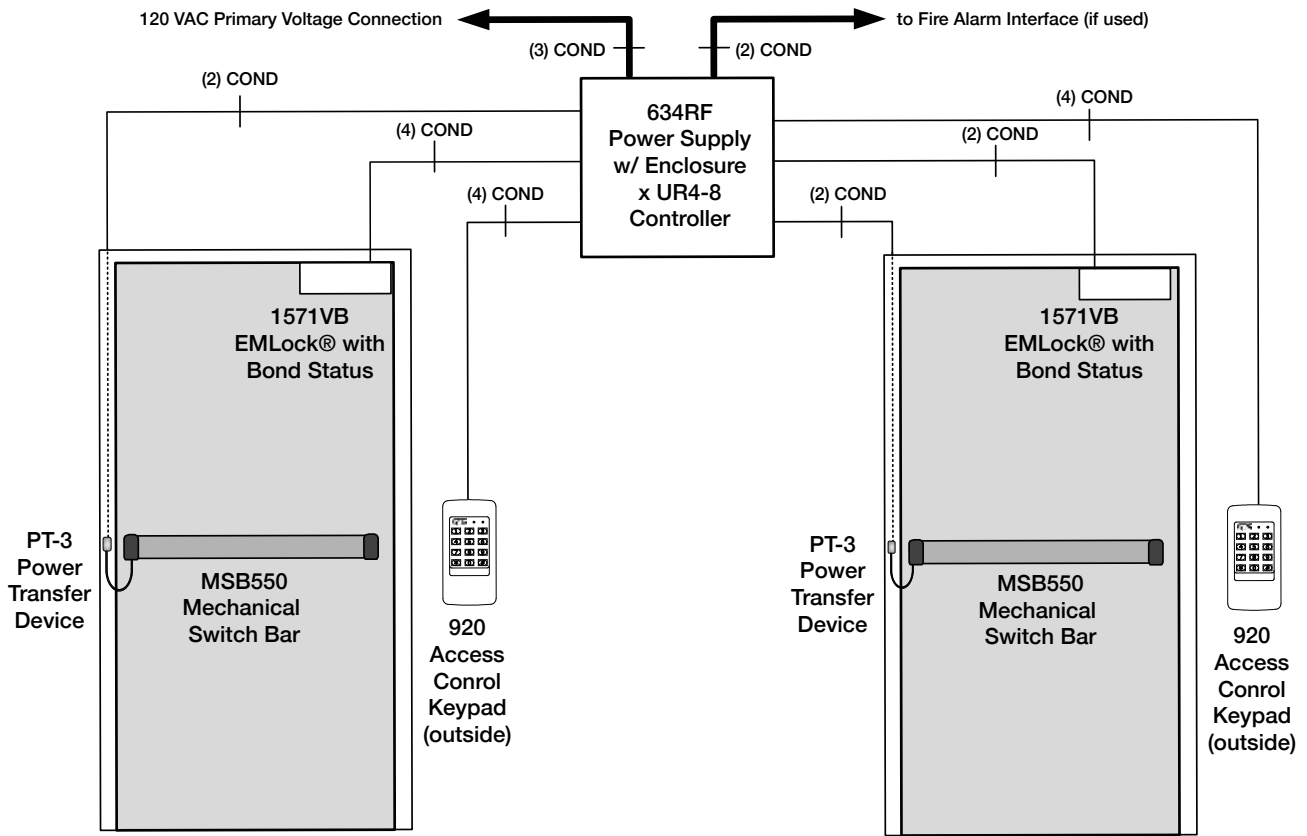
120 VAC Primary Voltage Connection

to Fire Alarm Interface (if used)

(3) COND

(2) COND

(2) COND

634RF Power Supply w/ Enclosure x UR4-8 Controller

(4) COND

(4) COND

(4) COND

(2) COND

(2) COND

1571VB EMLock® with Bond Status

1571VB EMLock® with Bond Status

PT-3 Power Transfer Device

MSB550 Mechanical Switch Bar

920 Access Conrol Keypad (outside)

PT-3 Power Transfer Device

MSB550 Mechanical Switch Bar

920 Access Conrol Keypad (outside)